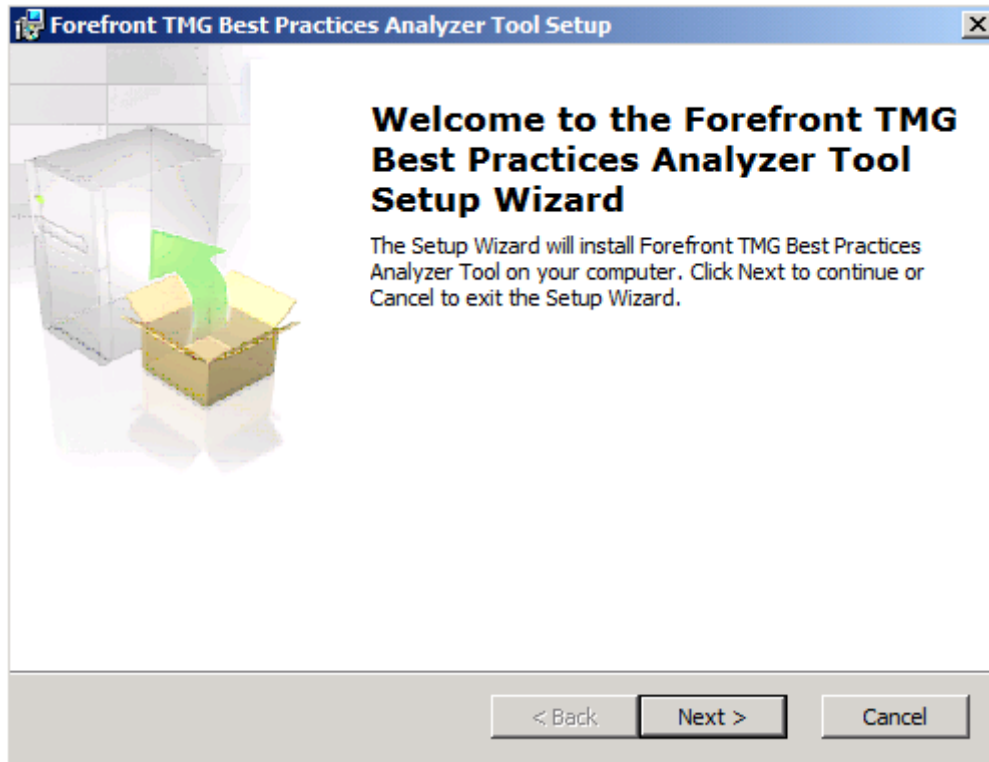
Forefront TMG Best Practices Analyzer Tool Setup

Welcome to the Forefront TMG Best Practices Analyzer Tool Setup Wizard

The Setup Wizard will install Forefront TMG Best Practices Analyzer Tool on your computer. Click Next to continue or Cancel to exit the Setup Wizard.

< Back | Next > | Cancel